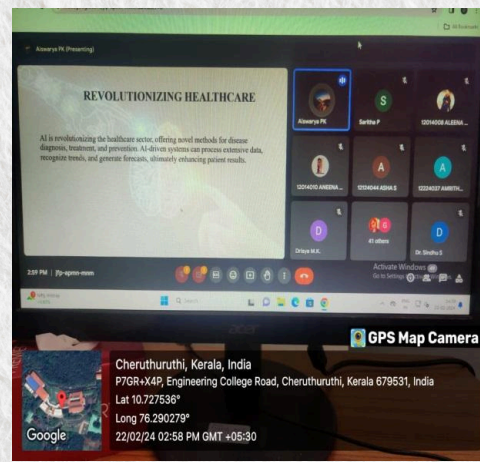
All Bookmarks

Aiswarya PK (Presenting)

REVOLUTIONIZING HEALTHCARE

AI is revolutionizing the healthcare sector, offering novel methods for disease diagnosis, treatment, and prevention. AI-driven systems can process extensive data, recognize trends, and generate forecasts, ultimately enhancing patient results.

Aiswarya PK

S
Saritha P

12014008 ALEENA ...

12014010 ANEENA ...

A
12104044 ASHA S

A
12334037 AMRITH...

D
Drisya M.K.

41 others

D
Dr. Sindhu S

2:59 PM | ffj-spmn-mmm

Activate Windows
Go to Settings to activate Windows.

Search

acer

GPS Map Camera

Cheruthuruthi, Kerala, India
P7GR+X4P, Engineering College Road, Cheruthuruthi, Kerala 679531, India
Lat 10.727536°
Long 76.290279°
22/02/24 02:58 PM GMT +05:30

Google